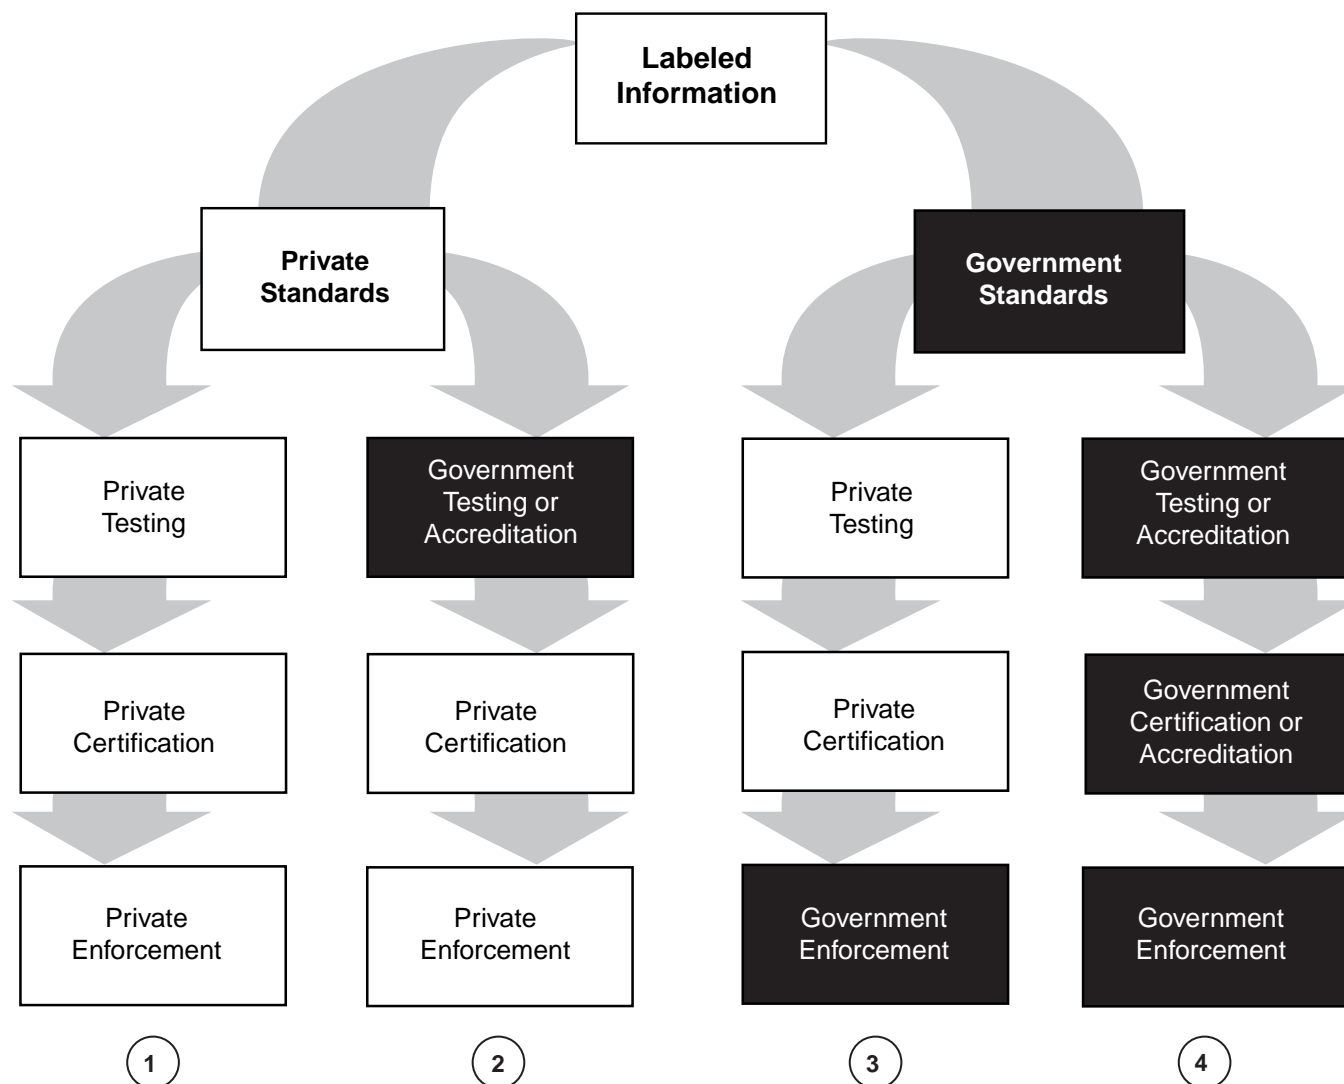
Labeled Information

Private Standards

Government Standards

Private Testing

Government Testing or Accreditation

Private Testing

Government Testing or Accreditation

Private Certification

Private Certification

Private Certification

Government Certification or Accreditation

Private Enforcement

Private Enforcement

Government Enforcement

Government Enforcement

1

2

3

4